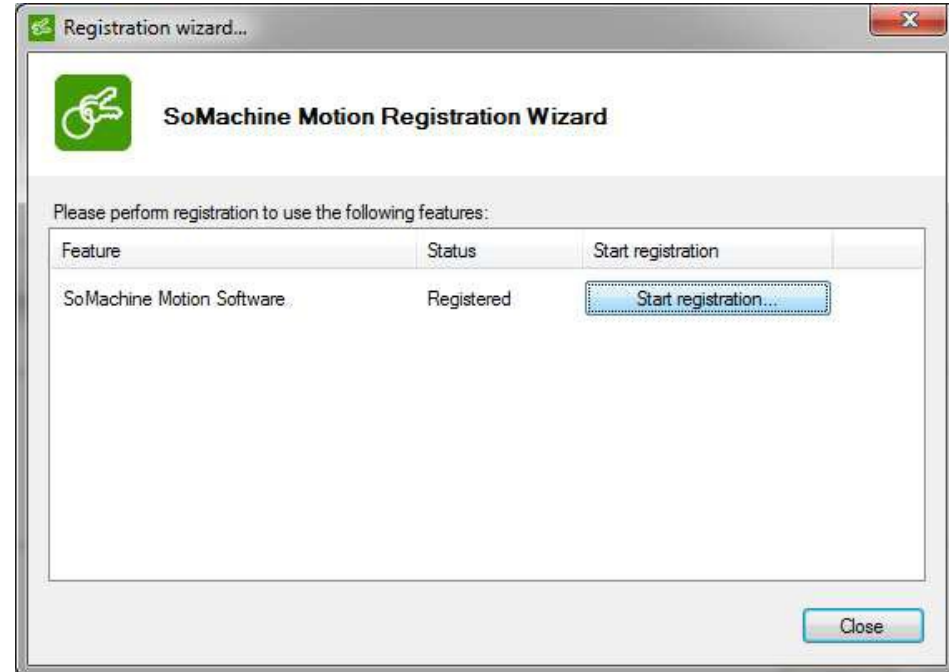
Registration wizard...

SoMachine Motion Registration Wizard

Please perform registration to use the following features:

| Feature | Status | Start registration |
|---|---|---|
| SoMachine Motion Software | Registered | Start registration... |

Close